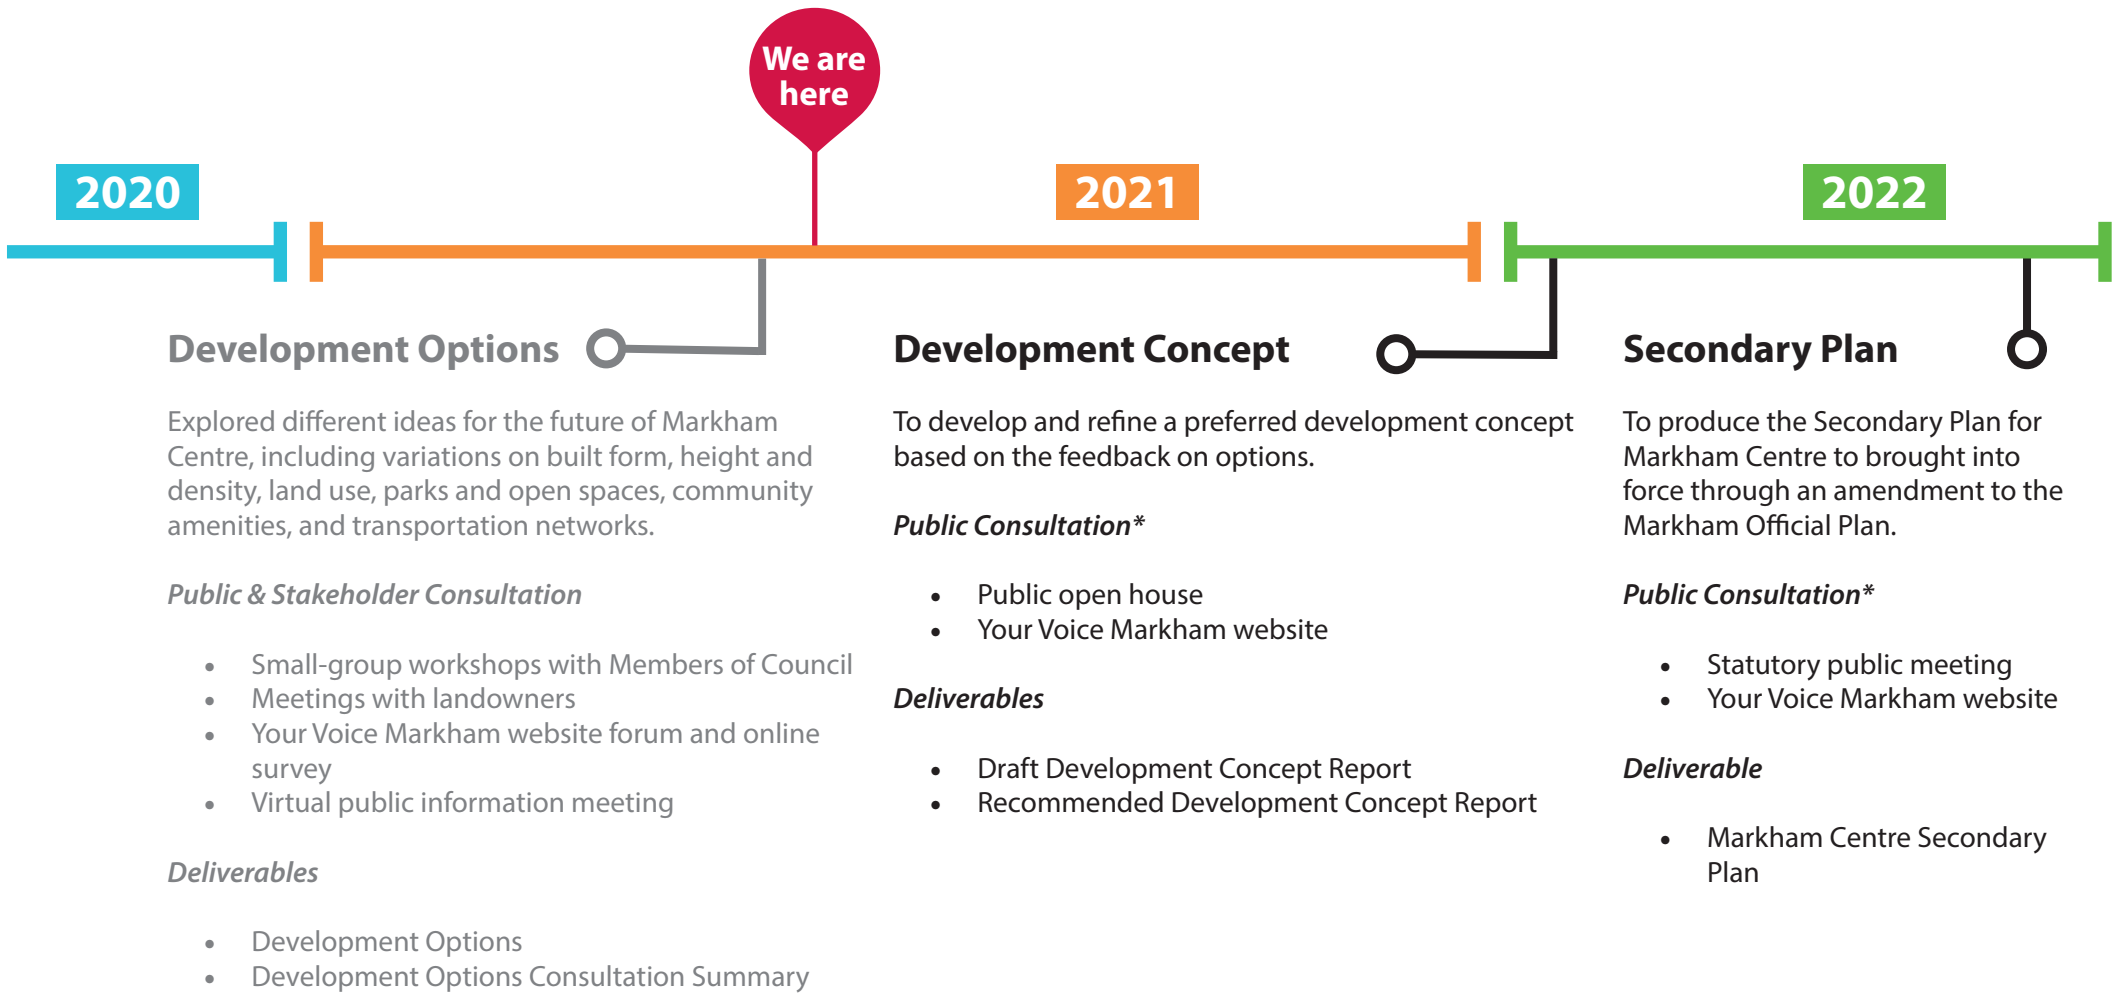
We are here

2020

2021

2022

Development Options

Explored different ideas for the future of Markham Centre, including variations on built form, height and density, land use, parks and open spaces, community amenities, and transportation networks.

*Public & Stakeholder Consultation*

- Small-group workshops with Members of Council
- Meetings with landowners
- Your Voice Markham website forum and online survey
- Virtual public information meeting

*Deliverables*

- Development Options
- Development Options Consultation Summary

Development Concept

To develop and refine a preferred development concept based on the feedback on options.

*Public Consultation\**

- Public open house
- Your Voice Markham website

*Deliverables*

- Draft Development Concept Report
- Recommended Development Concept Report

Secondary Plan

To produce the Secondary Plan for Markham Centre to brought into force through an amendment to the Markham Official Plan.

*Public Consultation\**

- Statutory public meeting
- Your Voice Markham website

*Deliverable*

- Markham Centre Secondary Plan